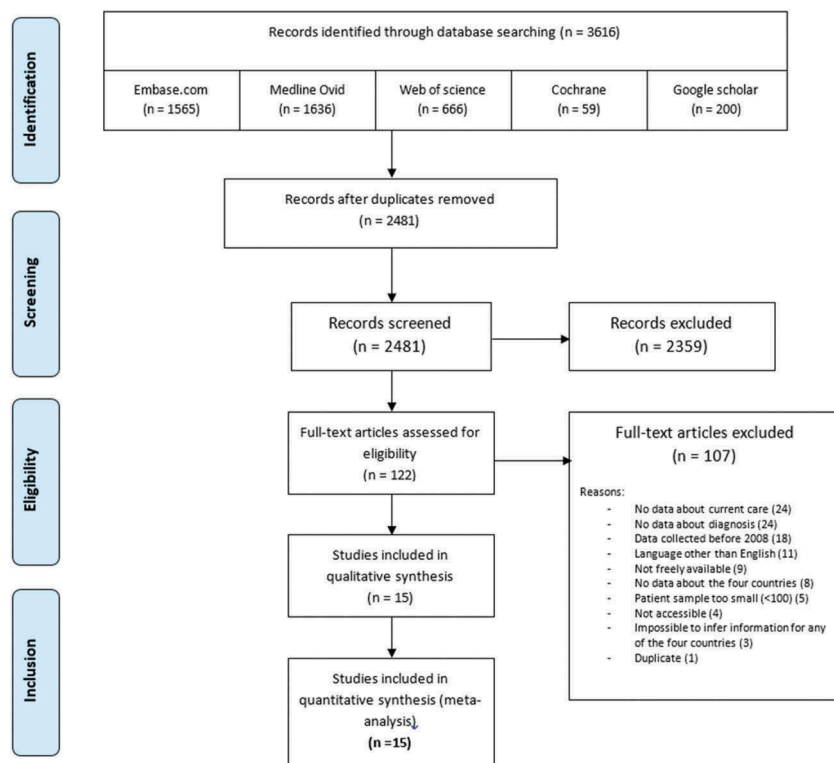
Identification

Records identified through database searching (n = 3616)

| Embase.com (n = 1565) | Medline Ovid (n = 1636) | Web of science (n = 666) | Cochrane (n = 59) | Google scholar (n = 200) |
|---|---|---|---|---|

Records after duplicates removed (n = 2481)

Screening

Records screened (n = 2481)

Records excluded (n = 2359)

Eligibility

Full-text articles assessed for eligibility (n = 122)

Full-text articles excluded (n = 107)

Reasons:
- No data about current care (24)
- No data about diagnosis (24)
- Data collected before 2008 (18)
- Language other than English (11)
- Not freely available (9)
- No data about the four countries (8)
- Patient sample too small (<100) (5)
- Not accessible (4)
- Impossible to infer information for any of the four countries (3)
- Duplicate (1)

Studies included in qualitative synthesis (n = 15)

Inclusion

Studies included in quantitative synthesis (meta-analysis) (n =15)